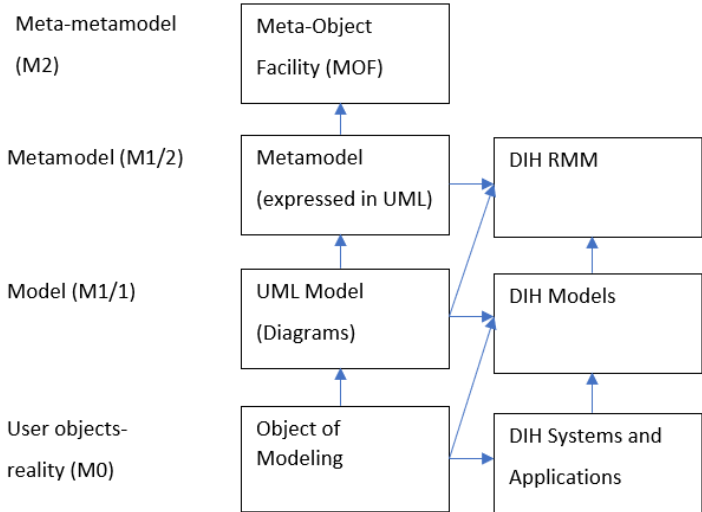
Meta-metamodel (M2)

Meta-Object Facility (MOF)

Metamodel (M1/2)

Metamodel (expressed in UML)

DIH RMM

Model (M1/1)

UML Model (Diagrams)

DIH Models

User objects-reality (M0)

Object of Modeling

DIH Systems and Applications